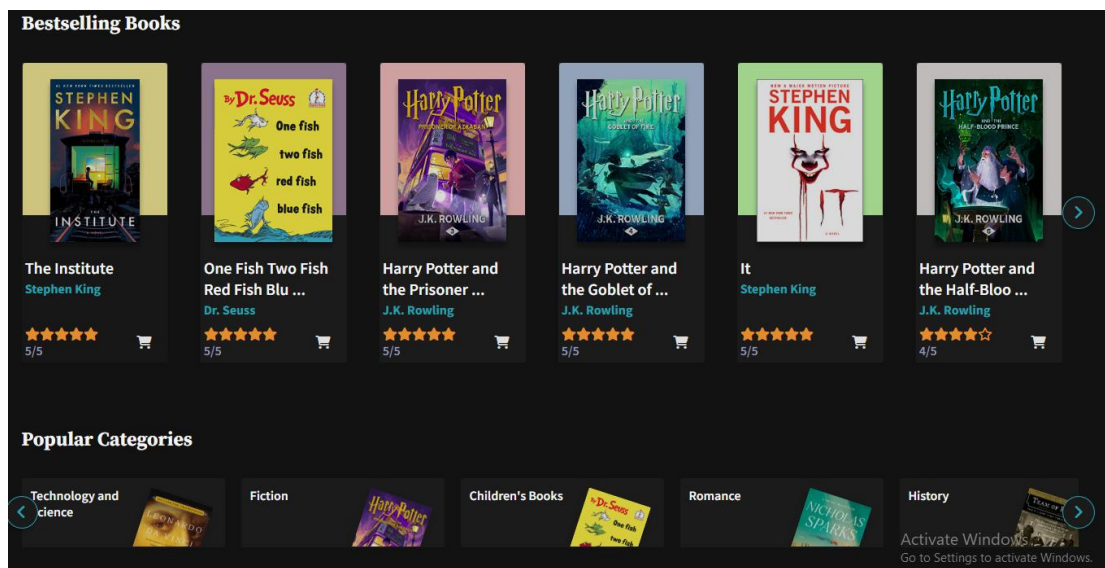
Bestselling Books

STEPHEN KING
THE INSTITUTE

By Dr. Seuss
One fish
two fish
red fish
blue fish

Harry Potter
J.K. ROWLING

Harry Potter
J.K. ROWLING

STEPHEN KING
IT

Harry Potter
J.K. ROWLING

The Institute
Stephen King
5/5

One Fish Two Fish Red Fish Blu ...
Dr. Seuss
5/5

Harry Potter and the Prisoner ...
J.K. Rowling
5/5

Harry Potter and the Goblet of ...
J.K. Rowling
5/5

It
Stephen King
5/5

Harry Potter and the Half-Bloo ...
J.K. Rowling
4/5

Popular Categories

Technology and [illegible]cience

Fiction

Children's Books

Romance

History

Activate Windows
Go to Settings to activate Windows.